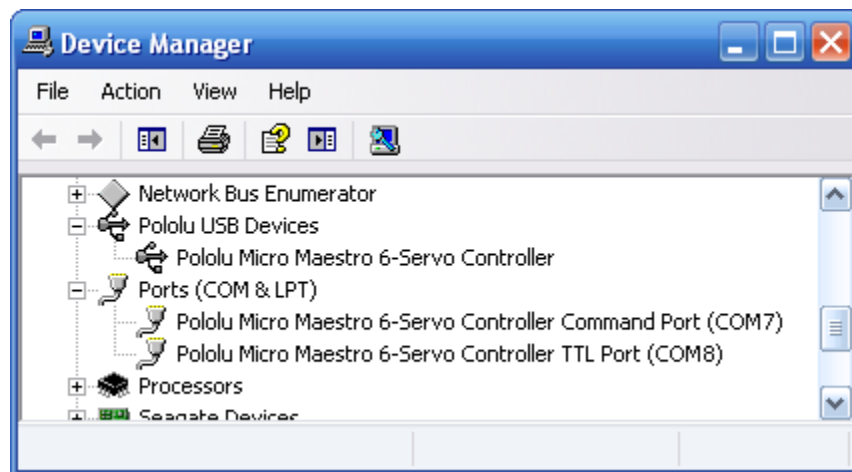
Device Manager

File Action View Help

Network Bus Enumerator
Pololu USB Devices
Pololu Micro Maestro 6-Servo Controller
Ports (COM & LPT)
Pololu Micro Maestro 6-Servo Controller Command Port (COM7)
Pololu Micro Maestro 6-Servo Controller TTL Port (COM8)
Processors
Seagate Devices